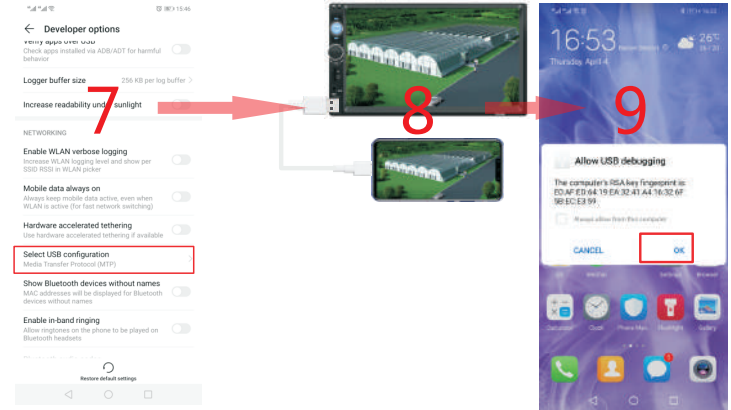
15:46

Developer options

Verify apps over USB
Check apps installed via ADB/ADT for harmful behavior

Logger buffer size
256 KB per log buffer

Increase readability under sunlight

7

NETWORKING

Enable WLAN verbose logging
Increase WLAN logging level and show per SSID RSSI in WLAN picker

Mobile data always on
Always keep mobile data active, even when WLAN is active (for fast network switching)

Hardware accelerated tethering
Use hardware accelerated tethering if available

Select USB configuration
Media Transfer Protocol (MTP)

Show Bluetooth devices without names
MAC addresses will be displayed for Bluetooth devices without names

Enable in-band ringing
Allow ringtones on the phone to be played on Bluetooth headsets

Restore default settings

8

9

16:53
Thursday, April 4
26°C

Allow USB debugging

The computer's RSA key fingerprint is:
ED:AF:ED:64:19:EA:32:41:A4:16:32:6F:5B:EC:E3:59

Always allow from this computer

CANCEL
OK

Calculator
Clock
Phone Manager
Flashlight
Gallery